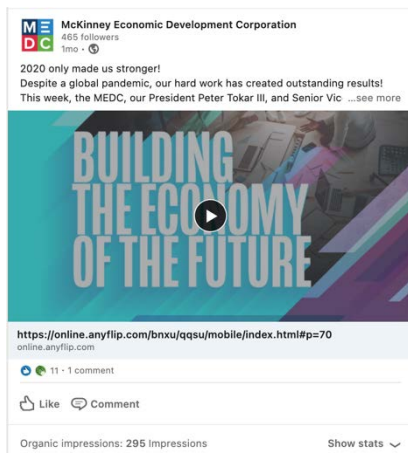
ME
DC
McKinney Economic Development Corporation
465 followers
1mo •

2020 only made us stronger!
Despite a global pandemic, our hard work has created outstanding results!
This week, the MEDC, our President Peter Tokar III, and Senior Vic ...see more

BUILDING
THE ECONOMY
OF THE FUTURE

https://online.anyflip.com/bnxu/qqsu/mobile/index.html#p=70
online.anyflip.com

11 • 1 comment

Like Comment

Organic impressions: 295 Impressions
Show stats